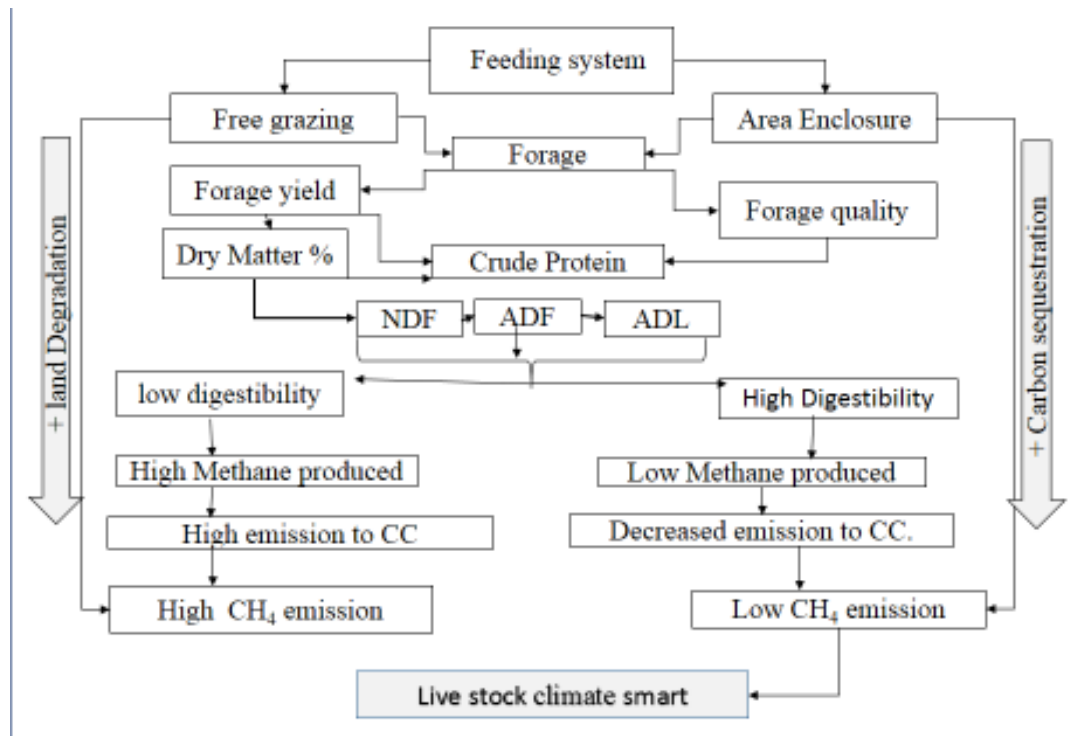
Feeding system

Free grazing

Area Enclosure

Forage

Forage yield

Forage quality

Dry Matter %

Crude Protein

NDF

ADF

ADL

+ land Degradation

+ Carbon sequestration

low digestibility

High Digestibility

High Methane produced

Low Methane produced

High emission to CC

Decreased emission to CC.

High $CH_4$ emission

Low $CH_4$ emission

Live stock climate smart